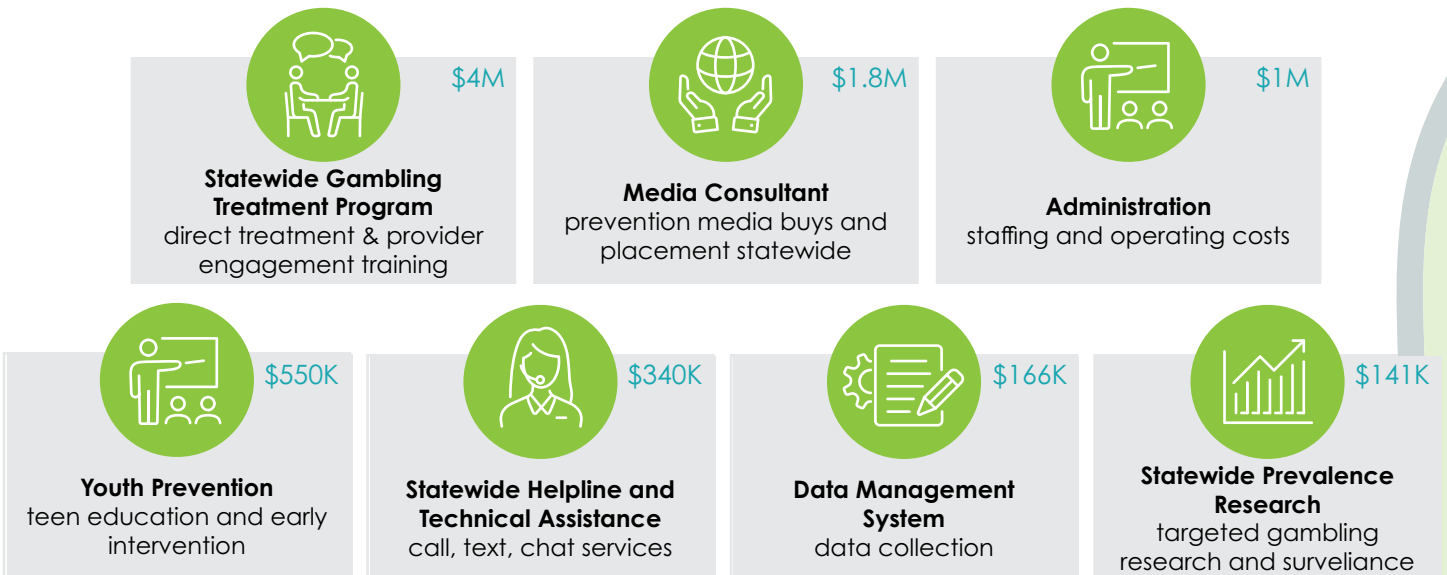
$4M

**Statewide Gambling Treatment Program**
direct treatment & provider engagement training

$1.8M

**Media Consultant**
prevention media buys and placement statewide

$1M

**Administration**
staffing and operating costs

$550K

**Youth Prevention**
teen education and early intervention

$340K

**Statewide Helpline and Technical Assistance**
call, text, chat services

$166K

**Data Management System**
data collection

$141K

**Statewide Prevalence Research**
targeted gambling research and surveliance